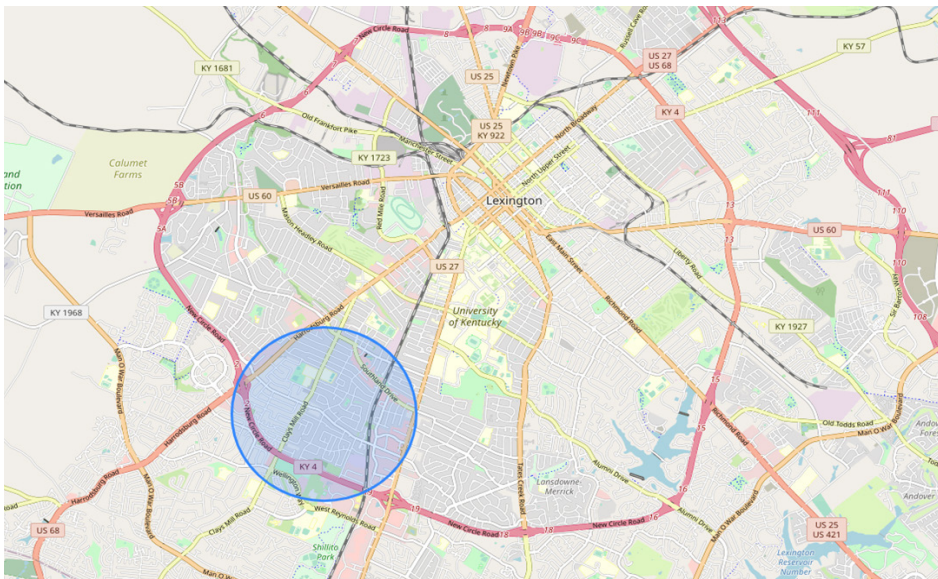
New Circle Road
KY 1681
US 25
US 27
US 68
KY 57
Russell Cave Road
Newtown Pike
Old Frankfort Pike
Manchester Street
US 25
KY 922
North Broadway
KY 4
KY 1723
North Limestone
North Upper Street
Calumet Farms
Versailles Road
US 60
Versailles Road
Red Mile Road
Lexington
Mason Headley Road
US 27
East Main Street
Liberty Road
US 60
KY 1968
University of Kentucky
KY 1927
New Circle Road
Harrodsburg Road
South Broadway
Richmond Road
Man O War Boulevard
Clays Mill Road
Southland Drive
Old Todds Road
Harrodsburg Road
New Circle Road
KY 4
Wellington Way
Alumni Drive
Tates Creek Road
Lansdowne-Merrick
Harrodsburg Road
West Reynolds Road
New Circle Road
New Circle Road
Alumni Drive
Man O War Boulevard
Andover
Clays Mill Road
US 68
Shillito Park
Man O War
US 25
US 421
Lexington Reservoir Number
Sir Barton Way
5B
5A
5
6
7
8
9A
9B
10
11
12
13
15
16
18
19
110
111
113
108
81